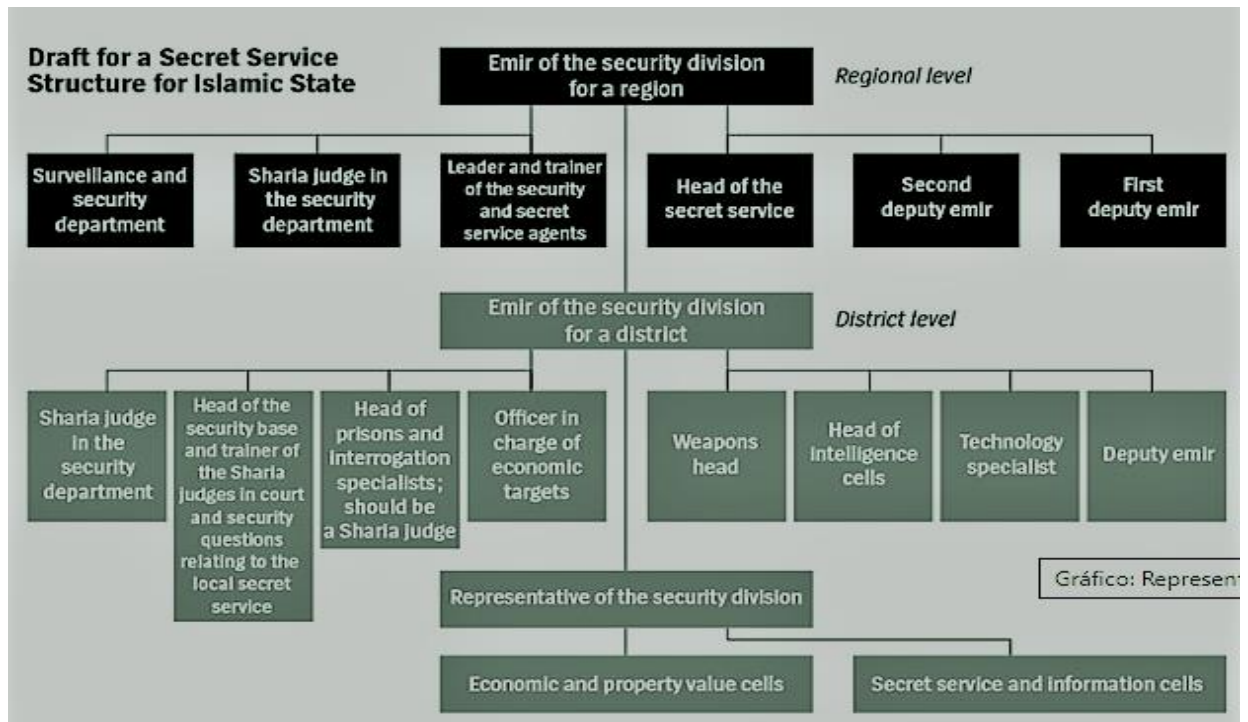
Draft for a Secret Service Structure for Islamic State

Emir of the security division for a region

Regional level

Surveillance and security department

Sharia judge in the security department

Leader and trainer of the security and secret service agents

Head of the secret service

Second deputy emir

First deputy emir

Emir of the security division for a district

District level

Sharia judge in the security department

Head of the security base and trainer of the Sharia judges in court and security questions relating to the local secret service

Head of prisons and interrogation specialists; should be a Sharia judge

Officer in charge of economic targets

Weapons head

Head of intelligence cells

Technology specialist

Deputy emir

Gráfico: Represent

Representative of the security division

Economic and property value cells

Secret service and information cells